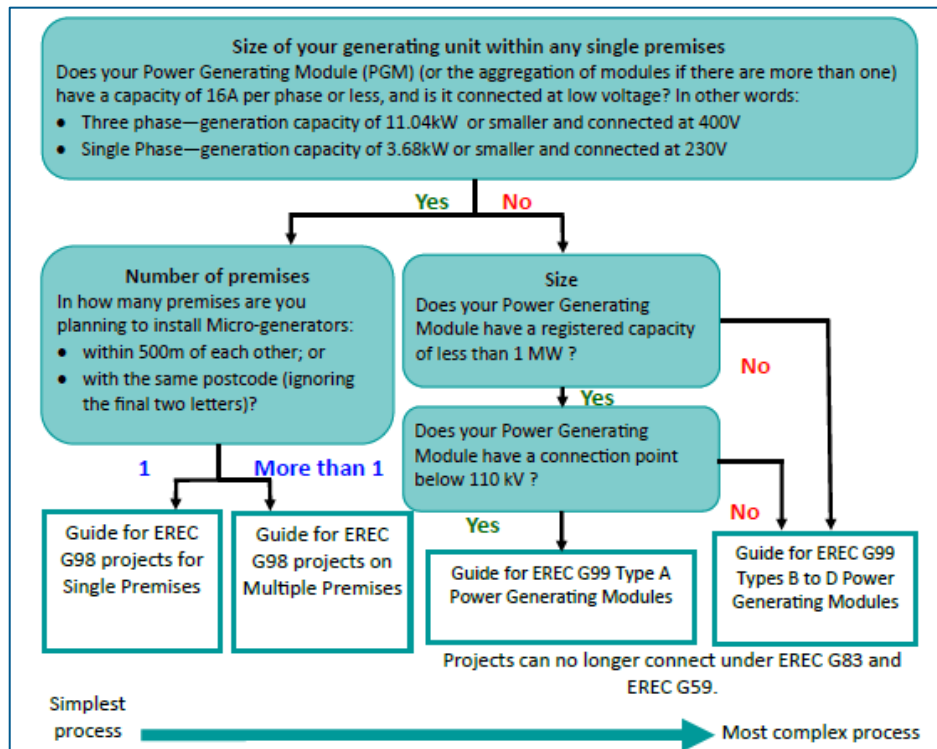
Size of your generating unit within any single premises
Does your Power Generating Module (PGM) (or the aggregation of modules if there are more than one) have a capacity of 16A per phase or less, and is it connected at low voltage? In other words:
• Three phase—generation capacity of 11.04kW or smaller and connected at 400V
• Single Phase—generation capacity of 3.68kW or smaller and connected at 230V

Yes No

Number of premises
In how many premises are you planning to install Micro-generators:
• within 500m of each other; or
• with the same postcode (ignoring the final two letters)?

Size
Does your Power Generating Module have a registered capacity of less than 1 MW ?

No

Yes

Does your Power Generating Module have a connection point below 110 kV ?

1 More than 1

Yes

No

Guide for EREC G98 projects for Single Premises

Guide for EREC G98 projects on Multiple Premises

Guide for EREC G99 Type A Power Generating Modules

Guide for EREC G99 Types B to D Power Generating Modules

Projects can no longer connect under EREC G83 and EREC G59.

Simplest process

Most complex process